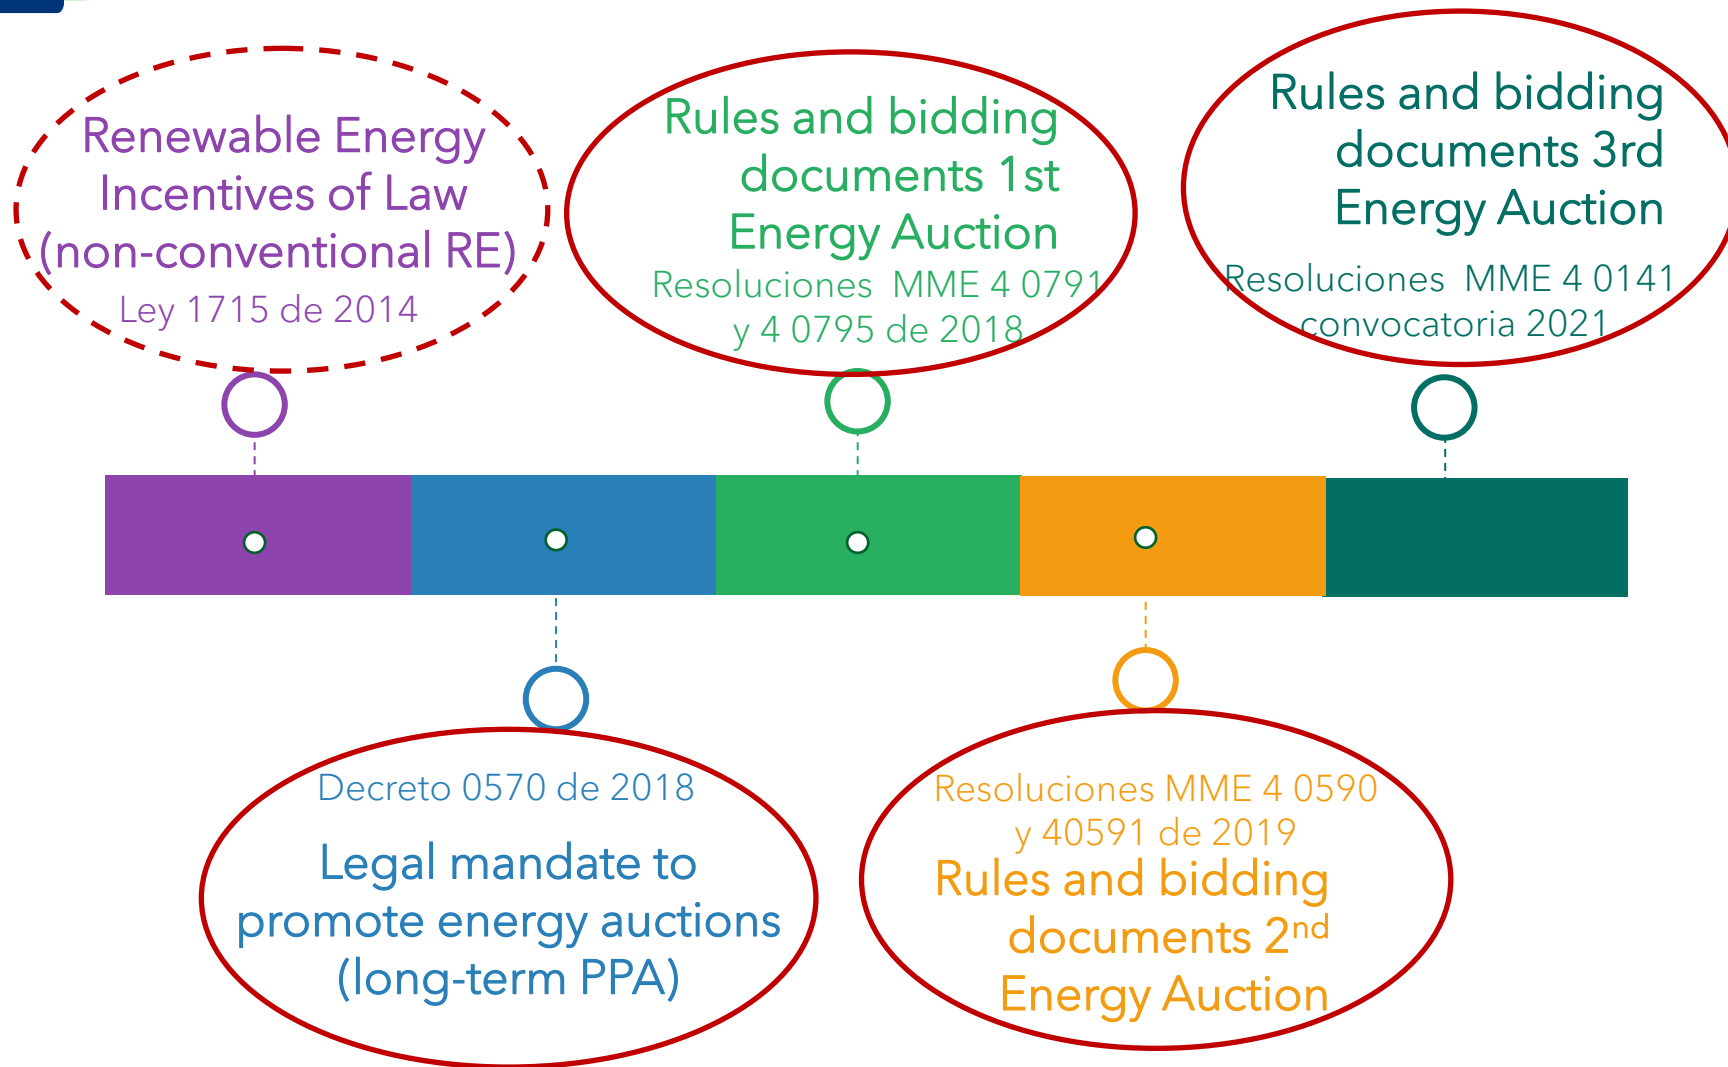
Renewable Energy Incentives of Law (non-conventional RE)
Ley 1715 de 2014

Rules and bidding documents 1st Energy Auction
Resoluciones MME 4 0791 y 4 0795 de 2018

Rules and bidding documents 3rd Energy Auction
Resoluciones MME 4 0141 convocatoria 2021

Decreto 0570 de 2018
Legal mandate to promote energy auctions (long-term PPA)

Resoluciones MME 4 0590 y 40591 de 2019
Rules and bidding documents 2$^{nd}$ Energy Auction